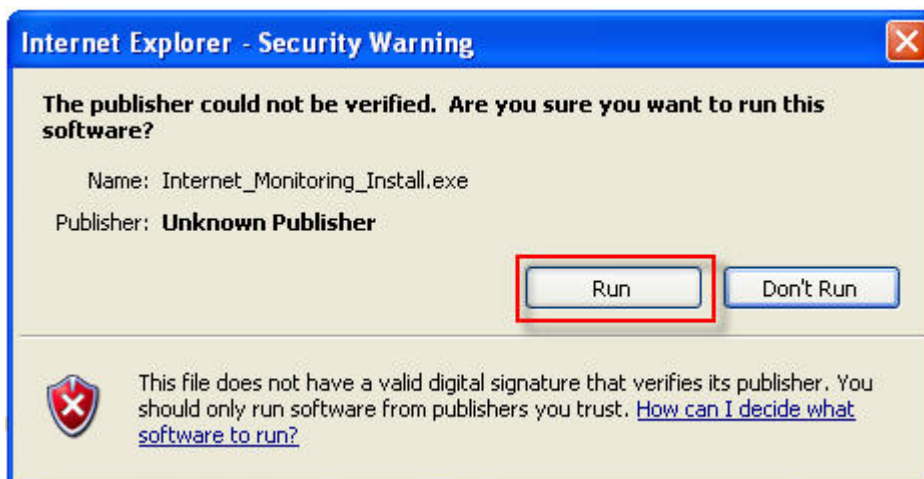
Internet Explorer - Security Warning

The publisher could not be verified. Are you sure you want to run this software?

Name: Internet_Monitoring_Install.exe

Publisher: Unknown Publisher

Run

Don't Run

This file does not have a valid digital signature that verifies its publisher. You should only run software from publishers you trust. How can I decide what software to run?